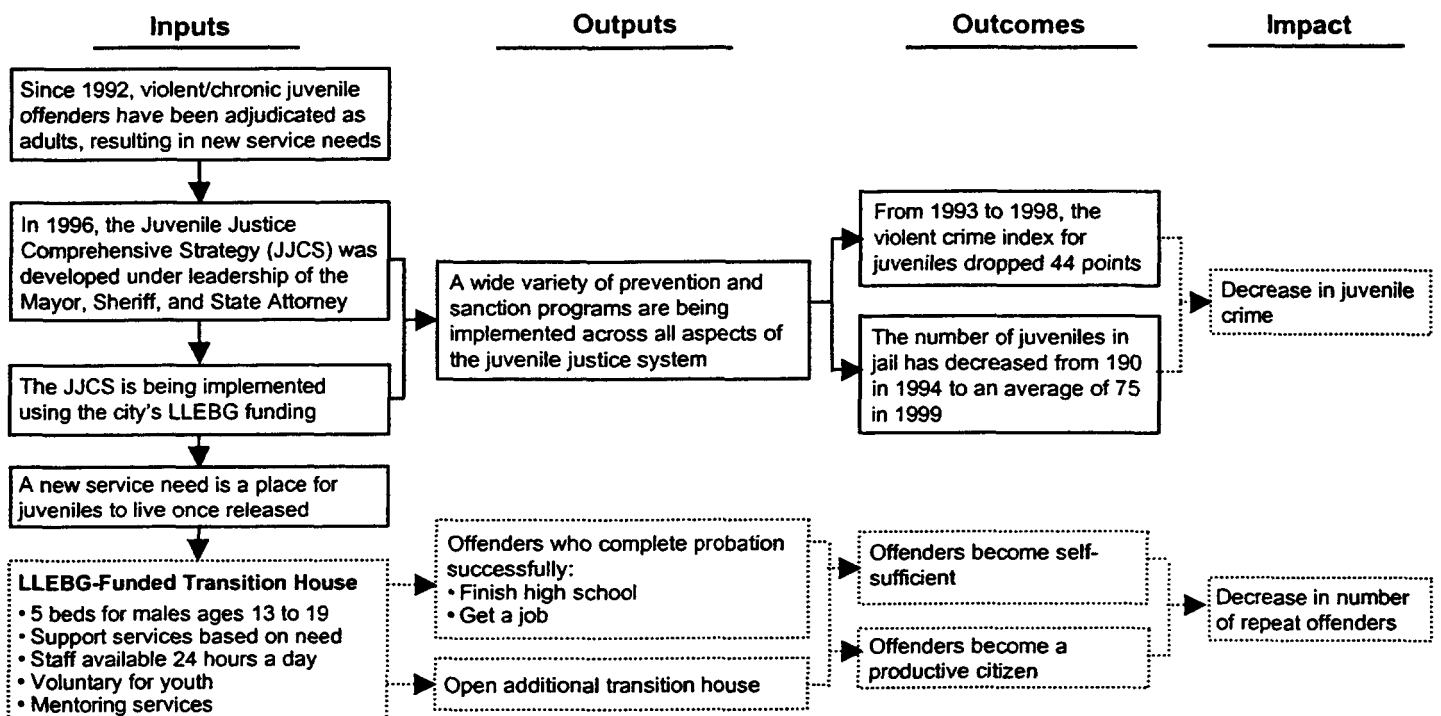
Inputs

Outputs

Outcomes

Impact

Since 1992, violent/chronic juvenile offenders have been adjudicated as adults, resulting in new service needs

In 1996, the Juvenile Justice Comprehensive Strategy (JJCS) was developed under leadership of the Mayor, Sheriff, and State Attorney

The JJCS is being implemented using the city's LLEBG funding

A new service need is a place for juveniles to live once released

LLEBG-Funded Transition House
• 5 beds for males ages 13 to 19
• Support services based on need
• Staff available 24 hours a day
• Voluntary for youth
• Mentoring services

A wide variety of prevention and sanction programs are being implemented across all aspects of the juvenile justice system

Offenders who complete probation successfully:
• Finish high school
• Get a job

Open additional transition house

From 1993 to 1998, the violent crime index for juveniles dropped 44 points

The number of juveniles in jail has decreased from 190 in 1994 to an average of 75 in 1999

Offenders become self-sufficient

Offenders become a productive citizen

Decrease in juvenile crime

Decrease in number of repeat offenders